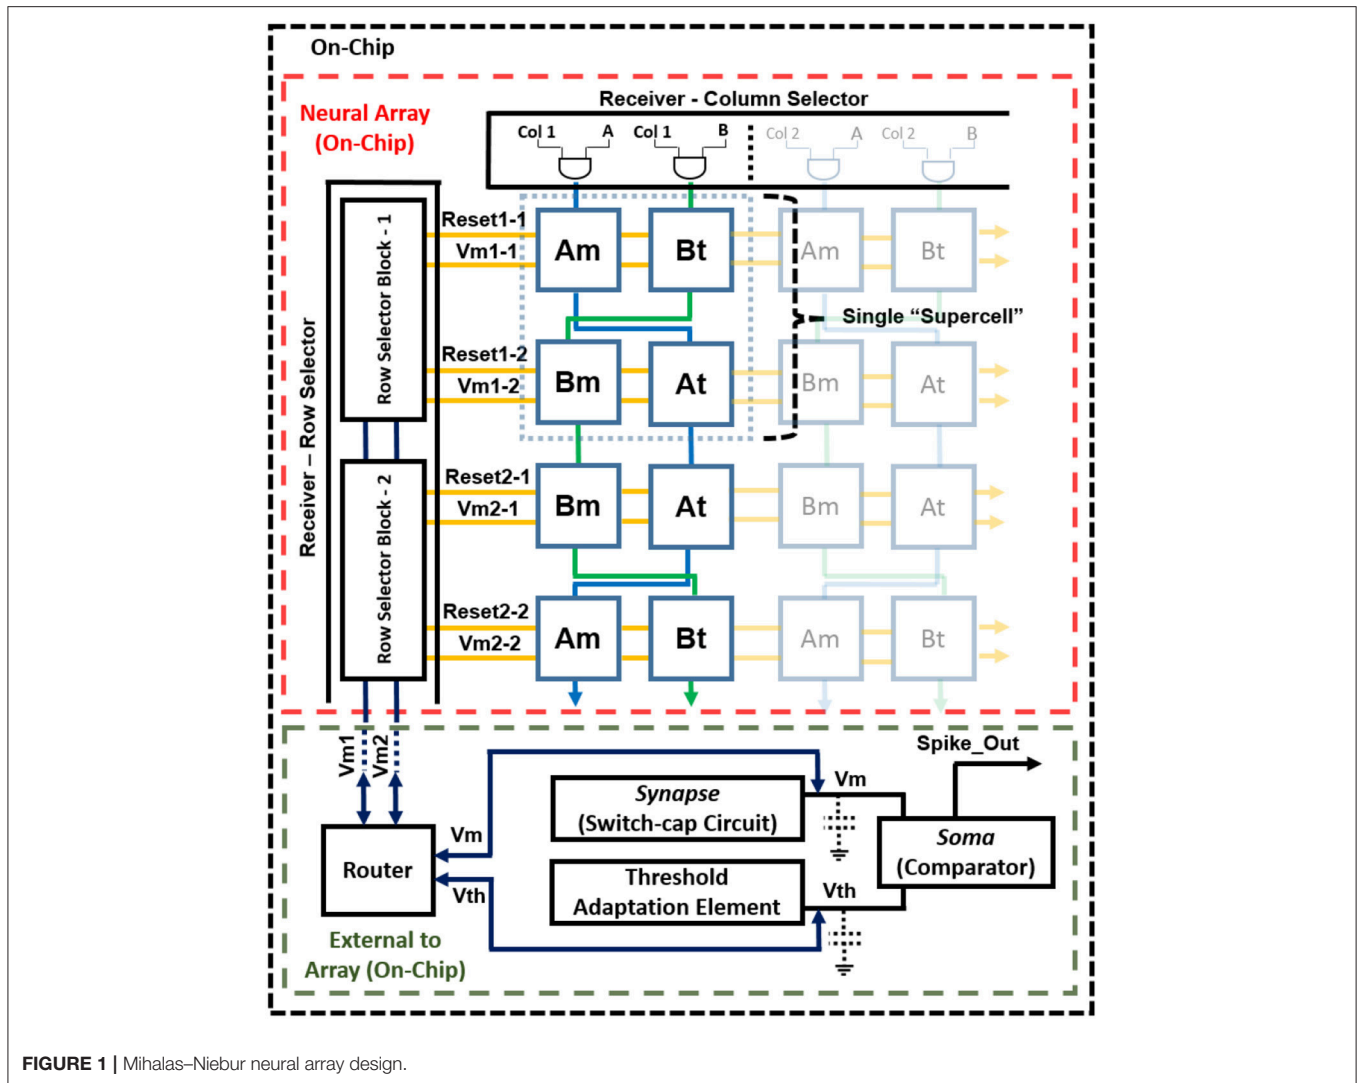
On-Chip

Neural Array (On-Chip)

Receiver - Column Selector

Col 1 A Col 1 B Col 2 A Col 2 B

Receiver – Row Selector

Row Selector Block - 1

Row Selector Block - 2

Reset1-1
Vm1-1
Am Bt Am Bt

Single "Supercell"

Reset1-2
Vm1-2
Bm At Bm At

Reset2-1
Vm2-1
Bm At Bm At

Reset2-2
Vm2-2
Am Bt Am Bt

Vm1 Vm2

Router

Vm

Vth

Synapse (Switch-cap Circuit)

Threshold Adaptation Element

Vm

Vth

Soma (Comparator)

Spike_Out

External to Array (On-Chip)

FIGURE 1 | Mihalas–Niebur neural array design.